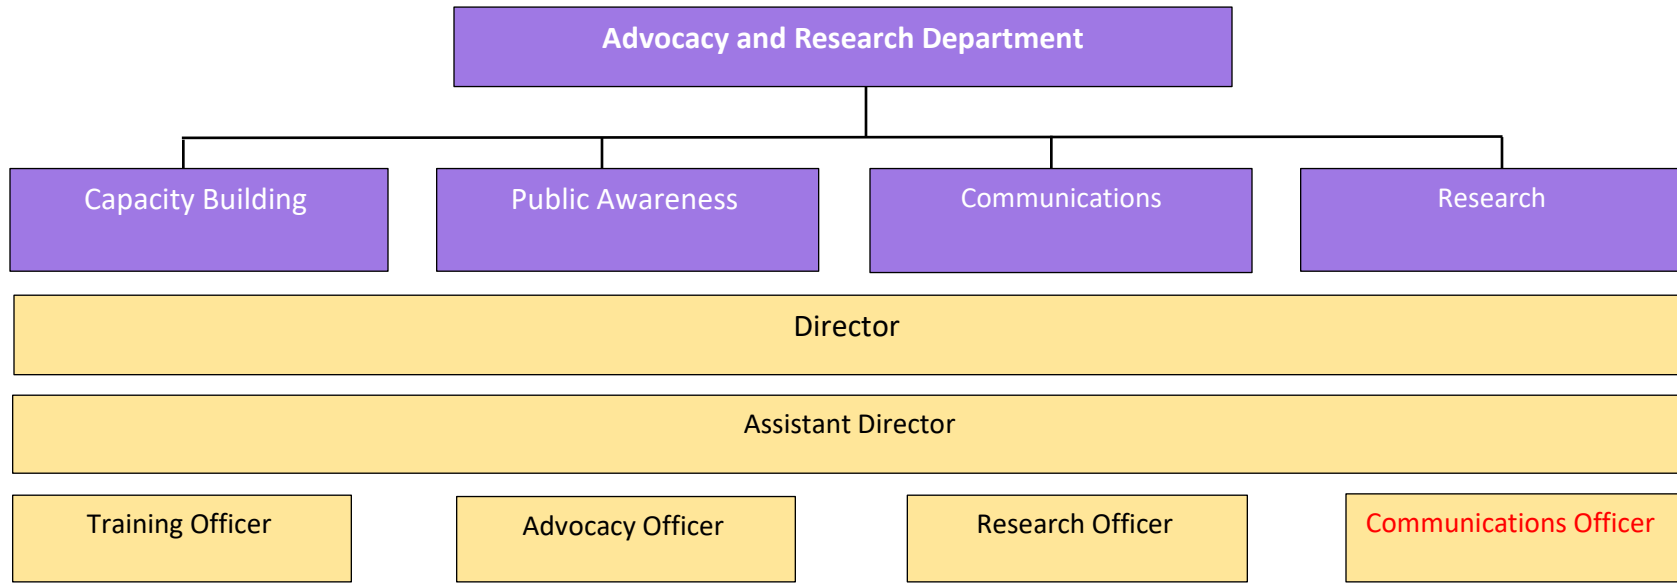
Advocacy and Research Department

Capacity Building

Public Awareness

Communications

Research

Director

Assistant Director

Training Officer

Advocacy Officer

Research Officer

Communications Officer